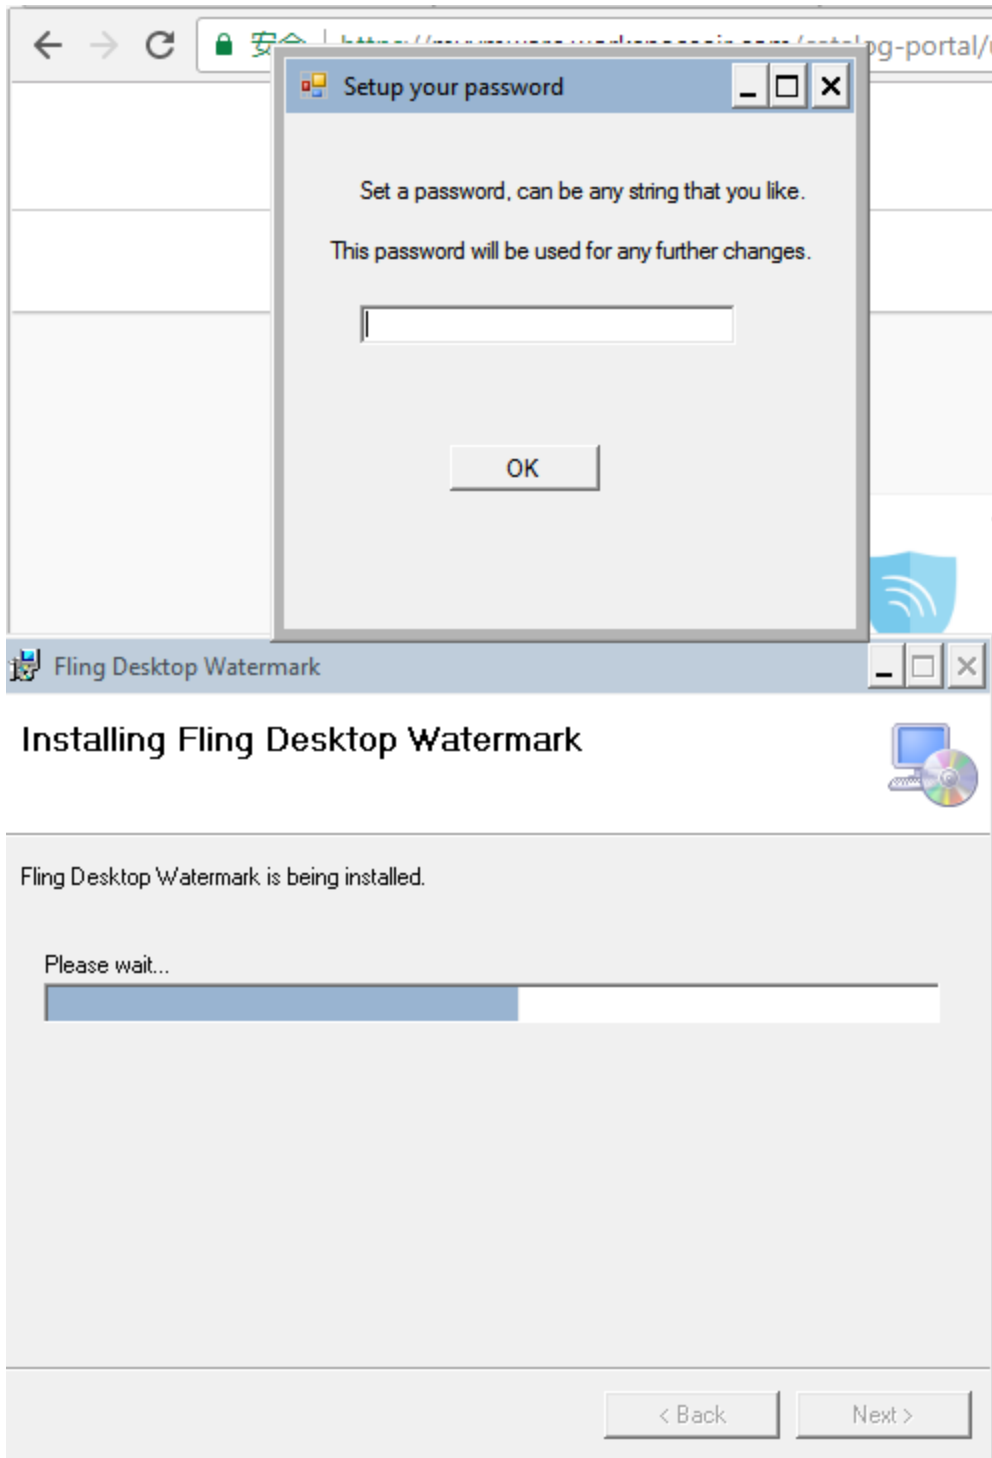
安全 | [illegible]g-portal/

Setup your password

Set a password, can be any string that you like.

This password will be used for any further changes.

OK

Fling Desktop Watermark

Installing Fling Desktop Watermark

Fling Desktop Watermark is being installed.

Please wait...

< Back

Next >